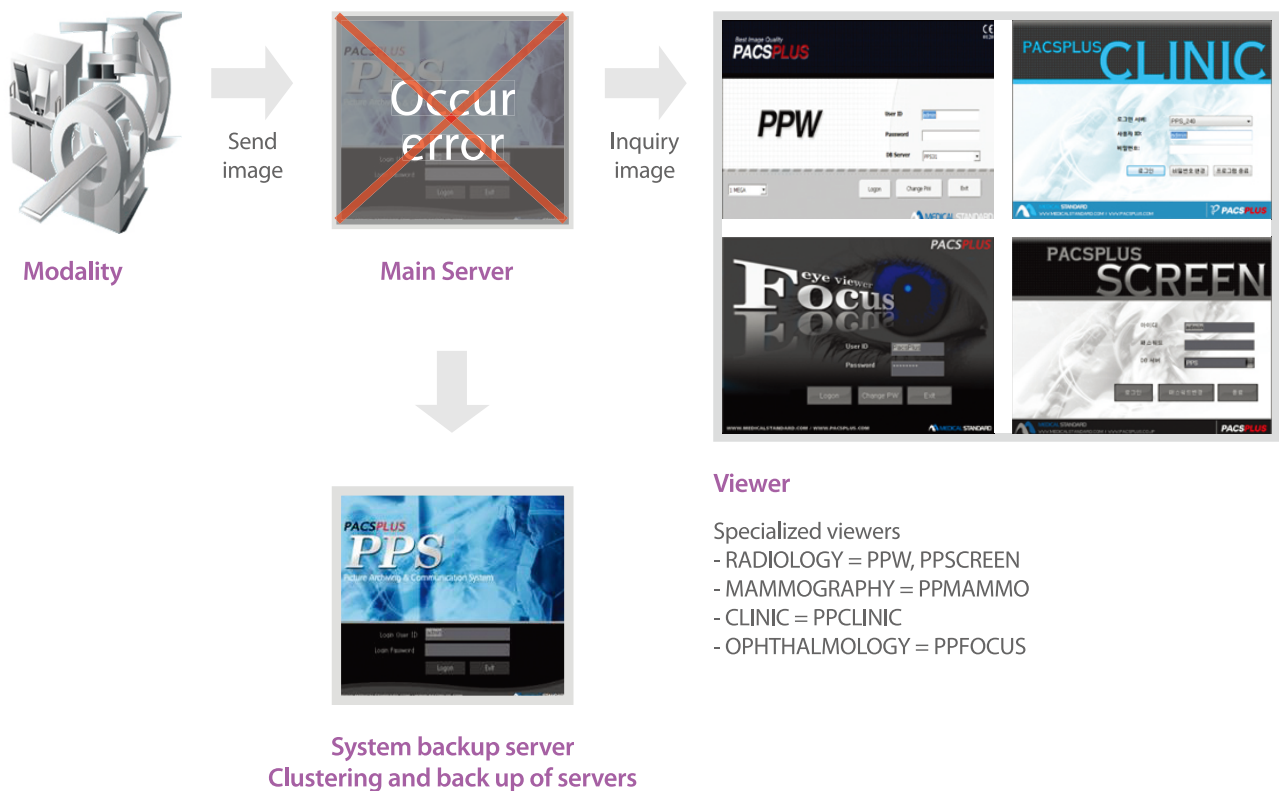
Send image

PPS
Occur error
Login User ID
Login Password
Logon Exit

Inquiry image

Best Image Quality
PACSPLUS
CE
PPW
User ID admin
Password
DB Server PPS31
Logon Change PW Exit
MEDICAL STANDARD

PACSPLUS CLINIC
로그인 서버: PPS_240
사용자 ID: admin
비밀번호:
로그인 비밀번호변경 프로그램 종료
MEDICAL STANDARD
PACSPLUS

PACSPLUS
eye viewer
Focus
User ID
Password
Logon Change PW Exit
MEDICAL STANDARD

PACSPLUS
SCREEN
아이디
패스워드
DB 서버 PPS
로그인 비밀번호변경 종료
MEDICAL STANDARD
PACSPLUS

Modality

Main Server

PACSPLUS
PPS
Picture Archiving & Communication System
Login User ID admin
Login Password
Logon Exit

Viewer

Specialized viewers
- RADIOLOGY = PPW, PPSCREEN
- MAMMOGRAPHY = PPMAMMO
- CLINIC = PPCLINIC
- OPHTHALMOLOGY = PPFOCUS

System backup server
Clustering and back up of servers